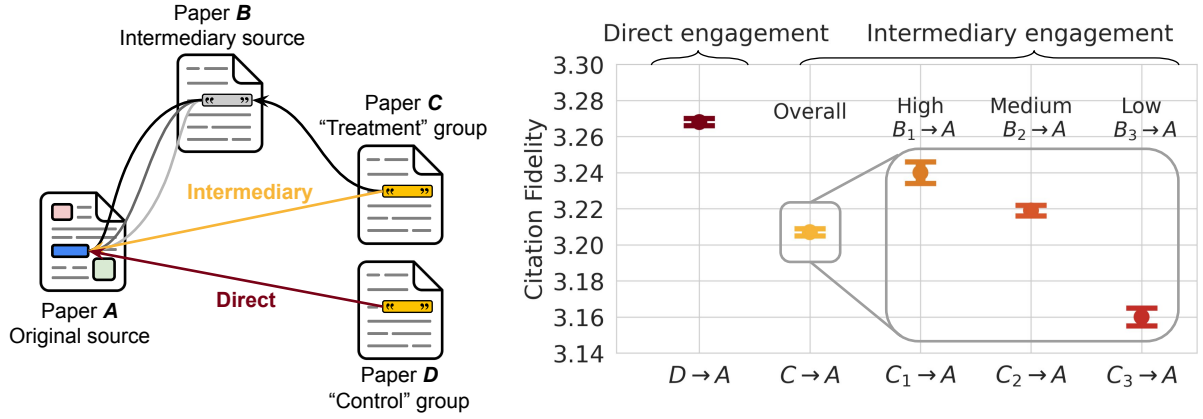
Paper $\boldsymbol{B}$
Intermediary source

Paper $\boldsymbol{C}$
"Treatment" group

Intermediary

Direct

Paper $\boldsymbol{A}$
Original source

Paper $\boldsymbol{D}$
"Control" group

Direct engagement

Intermediary engagement

Overall

High
$B_1 \rightarrow A$

Medium
$B_2 \rightarrow A$

Low
$B_3 \rightarrow A$

Citation Fidelity

3.30
3.28
3.26
3.24
3.22
3.20
3.18
3.16
3.14

$D \rightarrow A$
$C \rightarrow A$
$C_1 \rightarrow A$
$C_2 \rightarrow A$
$C_3 \rightarrow A$